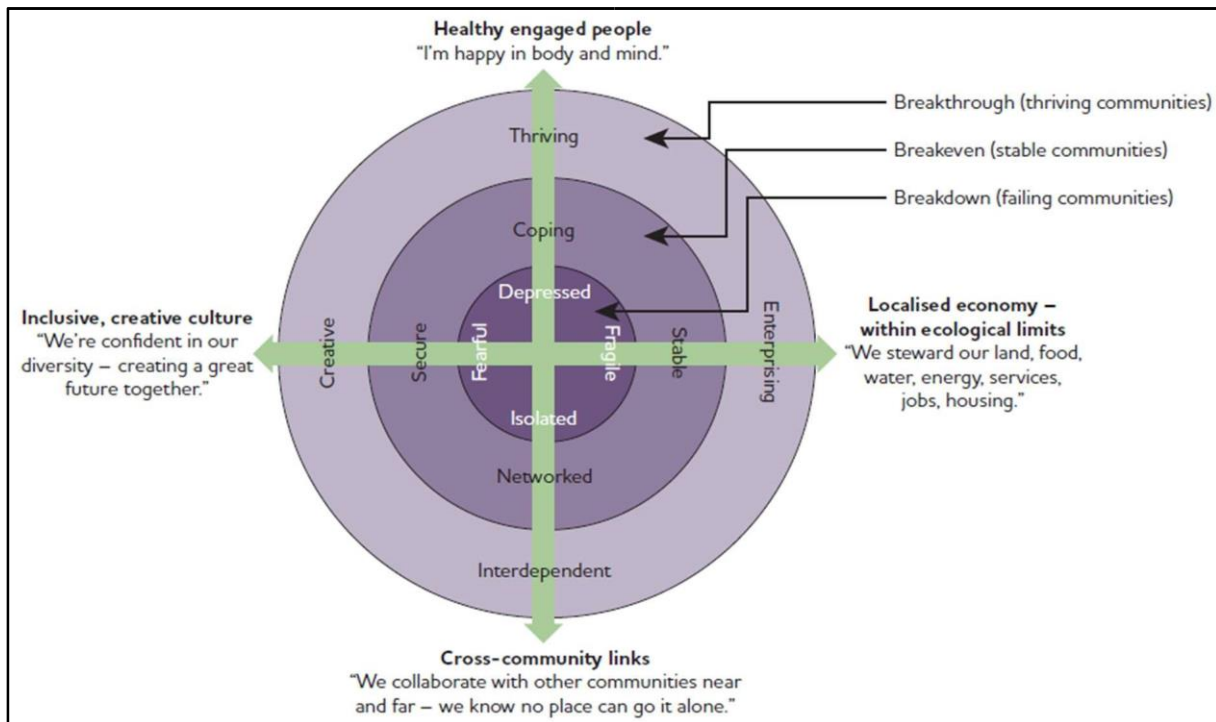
Healthy engaged people
"I'm happy in body and mind."

Breakthrough (thriving communities)

Breakeven (stable communities)

Breakdown (failing communities)

Thriving

Coping

Depressed

Inclusive, creative culture
"We're confident in our diversity – creating a great future together."

Creative

Secure

Fearful

Fragile

Stable

Enterprising

Localised economy – within ecological limits
"We steward our land, food, water, energy, services, jobs, housing."

Isolated

Networked

Interdependent

Cross-community links
"We collaborate with other communities near and far – we know no place can go it alone."